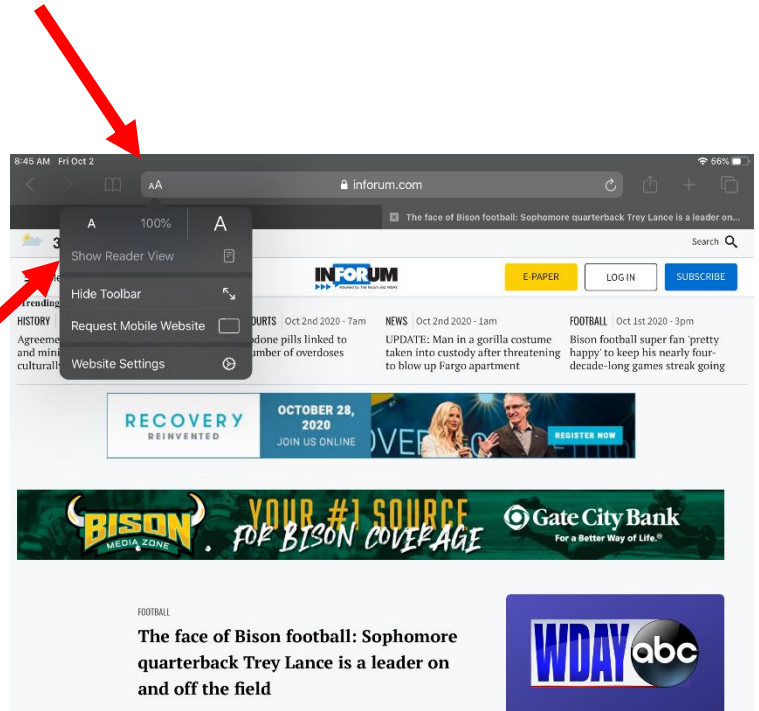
8:45 AM Fri Oct 2

56%

AA

inforum.com

The face of Bison football: Sophomore quarterback Trey Lance is a leader on...

A 100% A

Show Reader View

Hide Toolbar

Request Mobile Website

Website Settings

3

Search

INFORUM

Powered by The Forum and WDAY

E-PAPER

LOG IN

SUBSCRIBE

Trending

HISTORY

Agreeme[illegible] and mini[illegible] culturall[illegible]

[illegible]URTS Oct 2nd 2020 - 7am

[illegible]done pills linked to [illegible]umber of overdoses

NEWS Oct 2nd 2020 - 1am

UPDATE: Man in a gorilla costume taken into custody after threatening to blow up Fargo apartment

FOOTBALL Oct 1st 2020 - 3pm

Bison football super fan 'pretty happy' to keep his nearly four-decade-long games streak going

RECOVERY
REINVENTED

OCTOBER 28, 2020
JOIN US ONLINE

REGISTER NOW

BISON MEDIA ZONE

YOUR #1 SOURCE FOR BISON COVERAGE

Gate City Bank
For a Better Way of Life.®

FOOTBALL

The face of Bison football: Sophomore quarterback Trey Lance is a leader on and off the field

WDAY abc